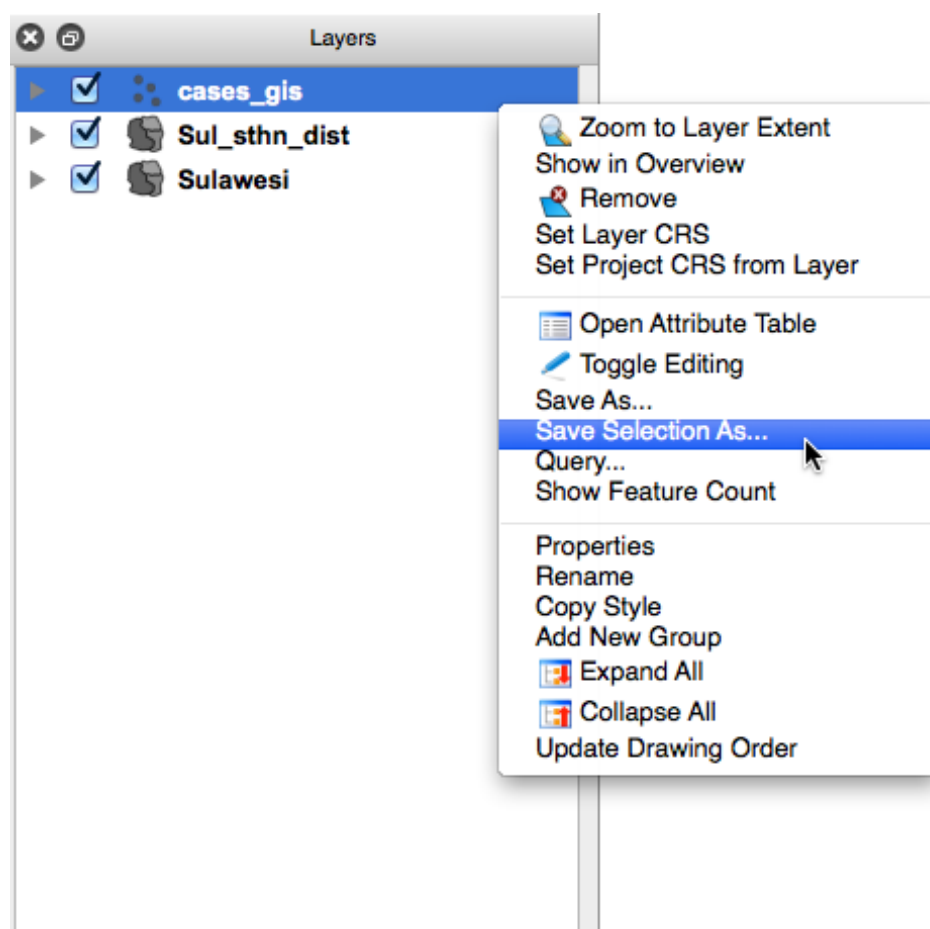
Layers

cases_gis
Sul_sthn_dist
Sulawesi

Zoom to Layer Extent
Show in Overview
Remove
Set Layer CRS
Set Project CRS from Layer

Open Attribute Table
Toggle Editing
Save As...
Save Selection As...
Query...
Show Feature Count

Properties
Rename
Copy Style
Add New Group
Expand All
Collapse All
Update Drawing Order